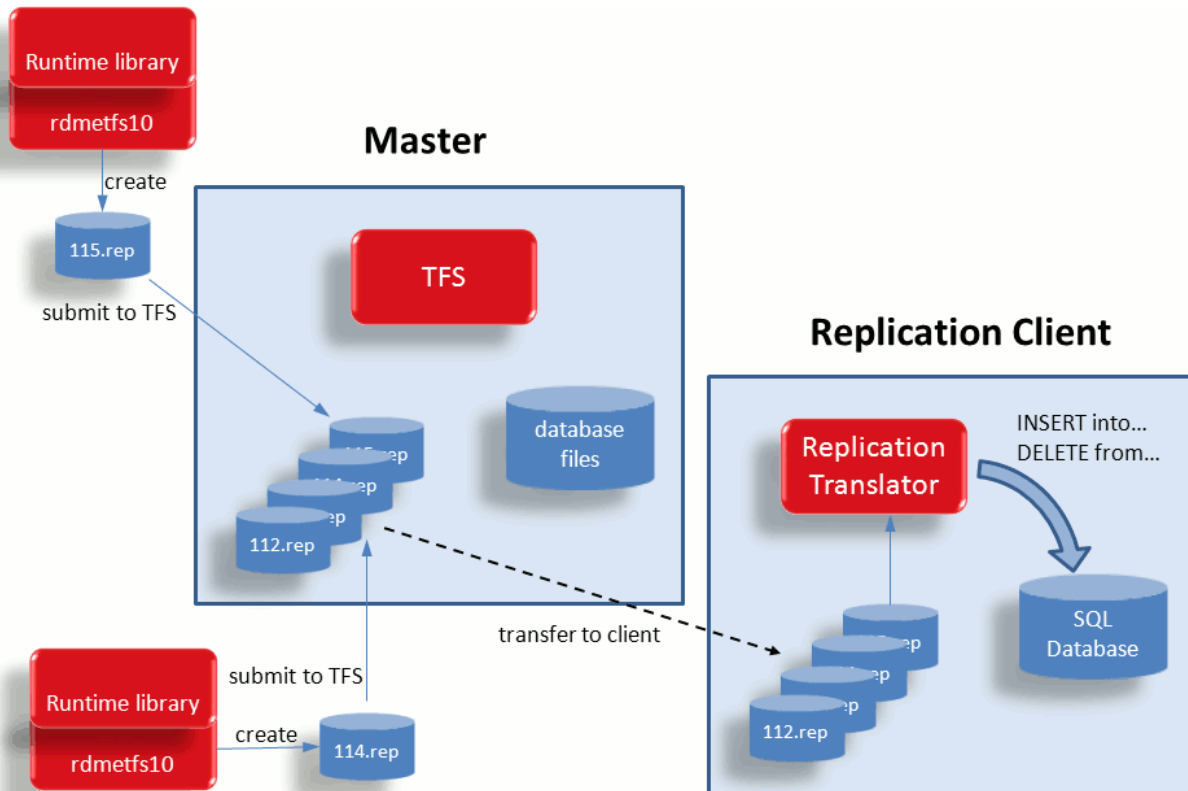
Runtime library

rdmetfs10

create

115.rep

submit to TFS

Master

TFS

database files

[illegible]5.rep

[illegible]4.rep

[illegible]ep

112.rep

Replication Client

Replication Translator

INSERT into...
DELETE from...

SQL Database

transfer to client

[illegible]ep

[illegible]ep

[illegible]ep

112.rep

submit to TFS

Runtime library

rdmetfs10

create

114.rep